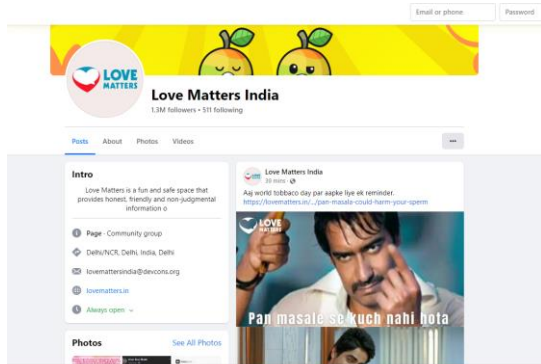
Email or phone
Password

LOVE MATTERS

Love Matters India
1.3M followers • 511 following

Posts About Photos Videos
...

Intro
Love Matters is a fun and safe space that provides honest, friendly and non-judgmental information o

Page · Community group
Delhi/NCR, Delhi, India, Delhi
lovemattersindia@devcons.org
lovematters.in
Always open

Photos
See All Photos

Love Matters India
36 mins ·
Aaj world tobbaco day par aapke liye ek reminder.
https://lovematters.in/.../pan-masala-could-harm-your-sperm

LOVE MATTERS
Pan masale se kuch nahi hota